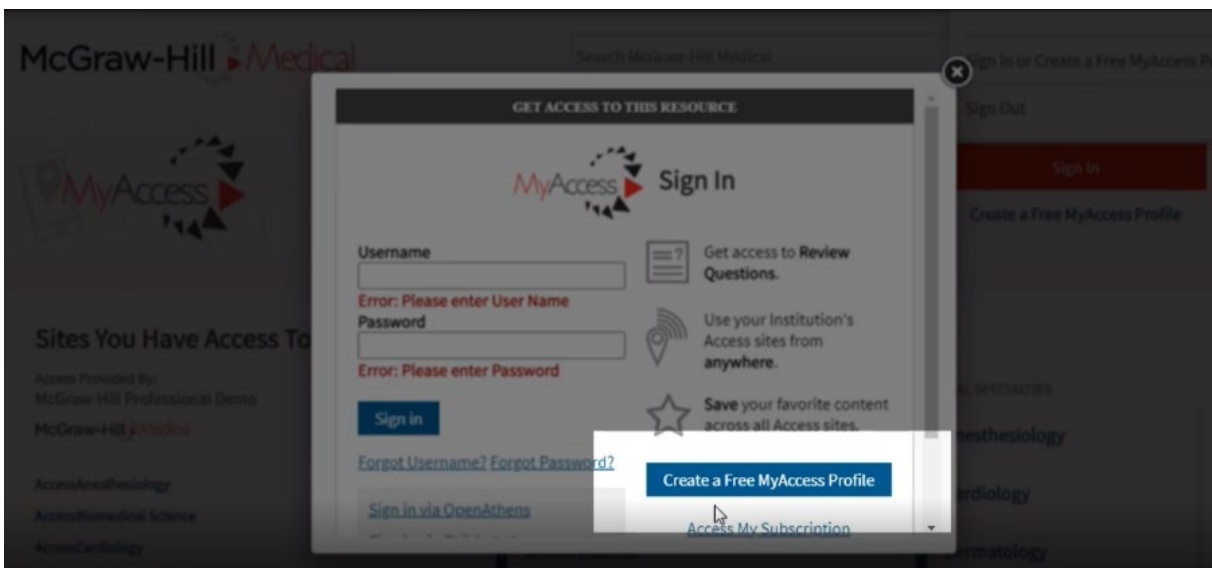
McGraw-Hill Medical

Search McGraw-Hill Medical

Sign In or Create a Free MyAccess P

Sign Out

Sign In

Create a Free MyAccess Profile

MyAccess

Sites You Have Access To

Access Provided By:
McGraw-Hill Professional Demo

McGraw-Hill Medical

AccessAnesthesiology
AccessBiomedical Science
AccessCardiology

AL SPECIALTIES

nesthesiology
rdiology
rmatology

GET ACCESS TO THIS RESOURCE

MyAccess Sign In

Username

Error: Please enter User Name

Password

Error: Please enter Password

Sign in

Forgot Username? Forgot Password?

Sign in via OpenAthens

Get access to **Review Questions**.

Use your Institution's Access sites from **anywhere**.

**Save** your favorite content across all Access sites.

Create a Free MyAccess Profile

Access My Subscription